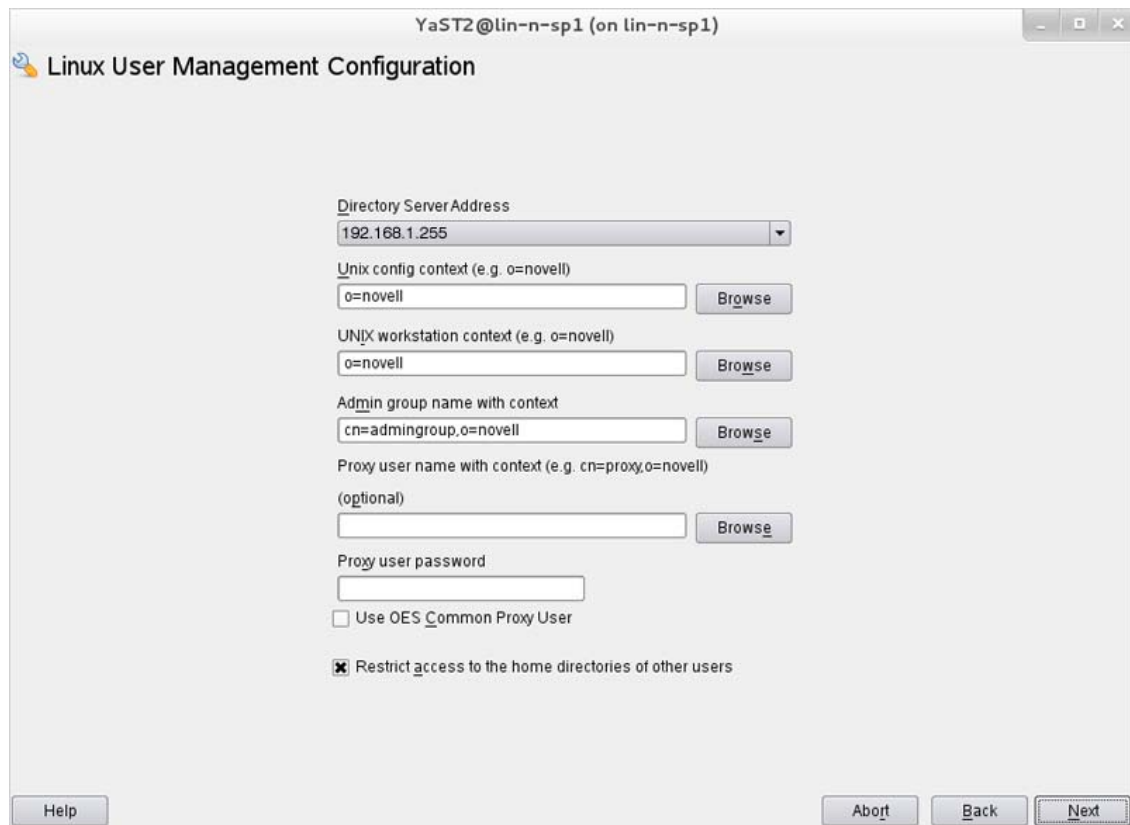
YaST2@lin-n-sp1 (on lin-n-sp1)

Linux User Management Configuration

Directory Server Address

192.168.1.255

Unix config context (e.g. o=novell)

o=novell

Browse

UNIX workstation context (e.g. o=novell)

o=novell

Browse

Admin group name with context

cn=admingroup,o=novell

Browse

Proxy user name with context (e.g. cn=proxy,o=novell)

(optional)

Browse

Proxy user password

Use OES Common Proxy User

Restrict access to the home directories of other users

Help

Abort

Back

Next